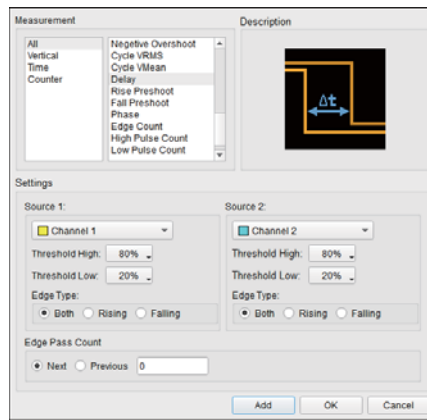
Measurement

All
Vertical
Time
Counter

Negative Overshoot
Cycle VRMS
Cycle VMean
Delay
Rise Preshoot
Fall Preshoot
Phase
Edge Count
High Pulse Count
Low Pulse Count

Description

Δt

Settings

Source 1:
Channel 1
Threshold High: 80%
Threshold Low: 20%
Edge Type:
Both Rising Falling

Source 2:
Channel 2
Threshold High: 80%
Threshold Low: 20%
Edge Type:
Both Rising Falling

Edge Pass Count
Next Previous 0

Add OK Cancel